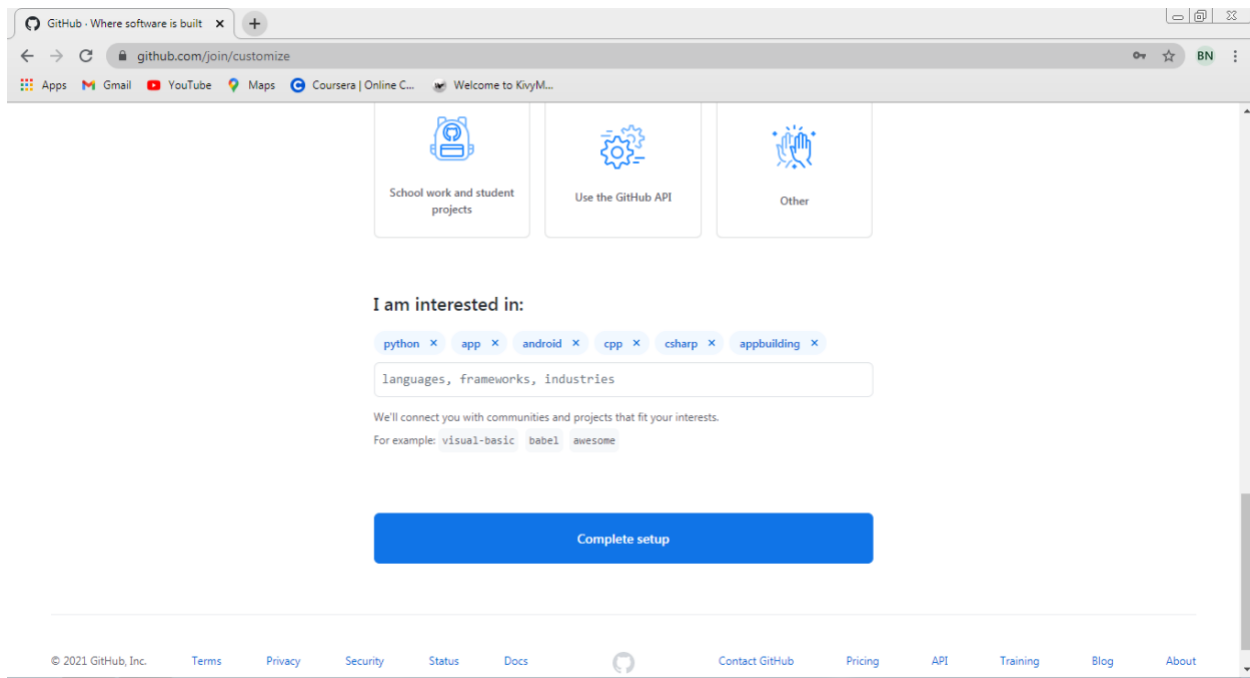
GitHub · Where software is built ×

github.com/join/customize

BN

Apps Gmail YouTube Maps Coursera | Online C... Welcome to KivyM...

School work and student projects

Use the GitHub API

Other

I am interested in:

python × app × android × cpp × csharp × appbuilding ×

languages, frameworks, industries

We'll connect you with communities and projects that fit your interests.

For example: visual-basic babel awesome

Complete setup

© 2021 GitHub, Inc. Terms Privacy Security Status Docs Contact GitHub Pricing API Training Blog About